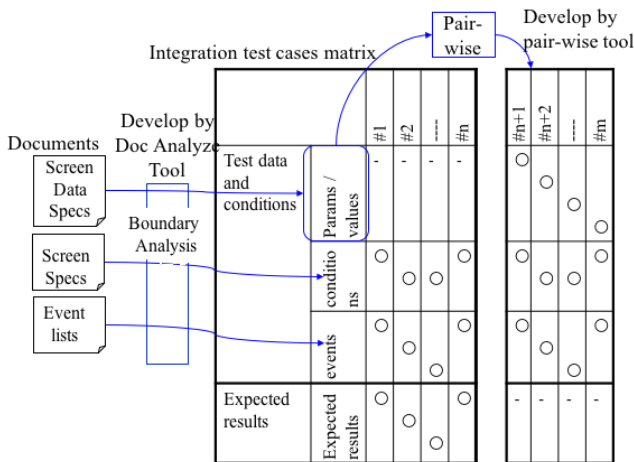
Pair-wise

Develop by pair-wise tool

Integration test cases matrix

Documents

Develop by Doc Analyze Tool

Screen Data Specs

Boundary Analysis

Screen Specs

Event lists

Test data and conditions

Params / values

conditions

events

Expected results

Expected results

| #1 | #2 | ---- | #n |
|---|---|---|---|
| - | - | - | - |

| #n+1 | #n+2 | ---- | #m |
|---|---|---|---|
| - | - | - | - |